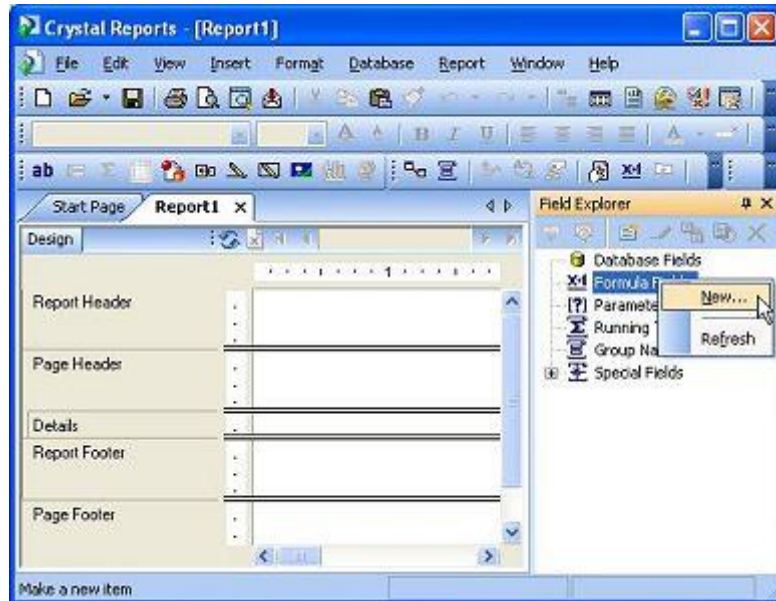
Crystal Reports - [Report1]

File Edit View Insert Format Database Report Window Help

ab

Start Page Report1 ×

Design

1

Report Header

Page Header

Details

Report Footer

Page Footer

Field Explorer

Database Fields

X-1 Formula F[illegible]

[?] Paramete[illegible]

Running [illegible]

Group Na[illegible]

Special Fields

New...

Refresh

Make a new item